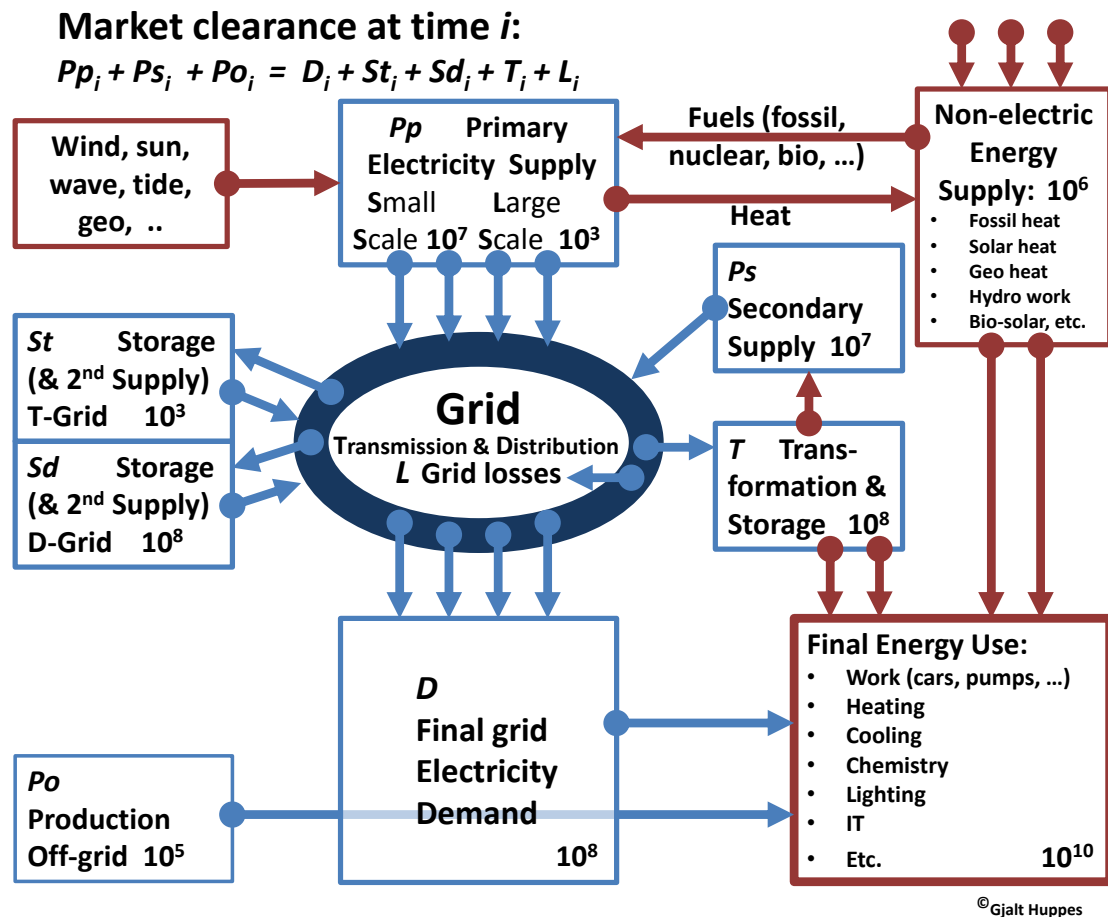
Market clearance at time *i*:
$Pp_i + Ps_i + Po_i = D_i + St_i + Sd_i + T_i + L_i$

Wind, sun, wave, tide, geo, ..

*Pp* Primary Electricity Supply
Small Scale $10^7$ Large Scale $10^3$

Fuels (fossil, nuclear, bio, …)

Heat

Non-electric Energy Supply: $10^6$
• Fossil heat
• Solar heat
• Geo heat
• Hydro work
• Bio-solar, etc.

*St* Storage (& 2nd Supply) T-Grid $10^3$

*Sd* Storage (& 2nd Supply) D-Grid $10^8$

Grid
Transmission & Distribution
*L* Grid losses

*Ps* Secondary Supply $10^7$

*T* Transformation & Storage $10^8$

*D* Final grid Electricity Demand $10^8$

Final Energy Use:
• Work (cars, pumps, …)
• Heating
• Cooling
• Chemistry
• Lighting
• IT
• Etc. $10^{10}$

*Po* Production Off-grid $10^5$

©Gjalt Huppes